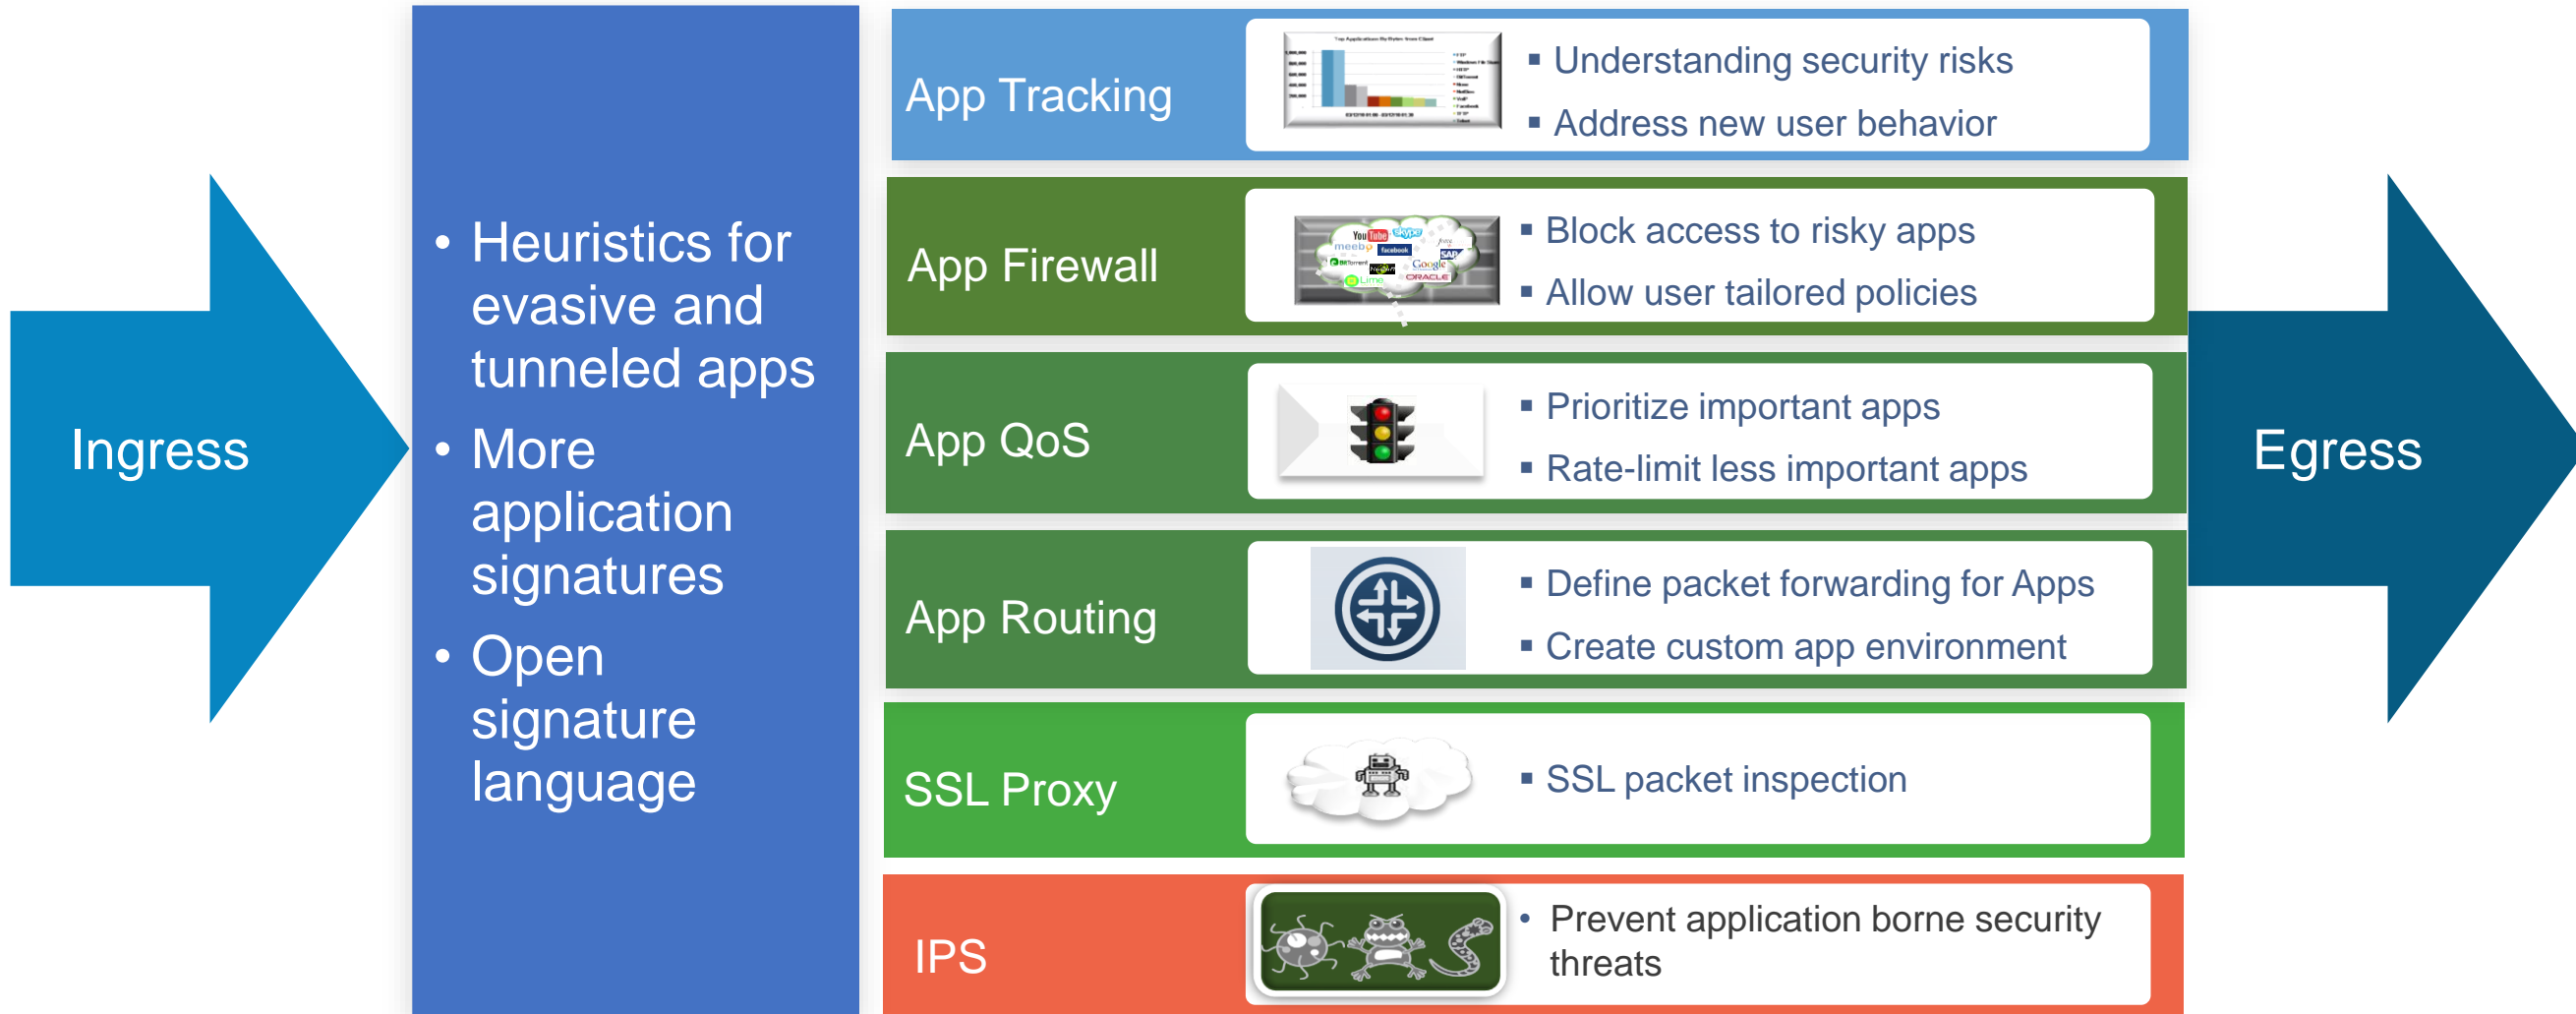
Ingress

• Heuristics for evasive and tunneled apps
• More application signatures
• Open signature language

App Tracking
▪ Understanding security risks
▪ Address new user behavior

App Firewall
▪ Block access to risky apps
▪ Allow user tailored policies

App QoS
▪ Prioritize important apps
▪ Rate-limit less important apps

App Routing
▪ Define packet forwarding for Apps
▪ Create custom app environment

SSL Proxy
▪ SSL packet inspection

IPS
• Prevent application borne security threats

Egress